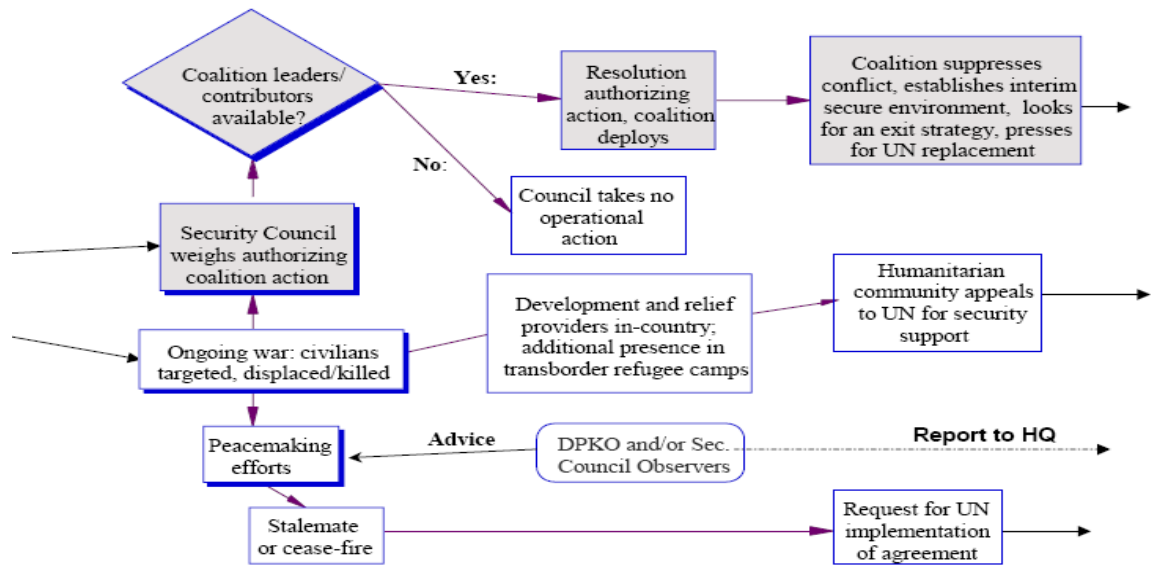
Coalition leaders/ contributors available?

Yes:

Resolution authorizing action, coalition deploys

Coalition suppresses conflict, establishes interim secure environment, looks for an exit strategy, presses for UN replacement

No:

Council takes no operational action

Security Council weighs authorizing coalition action

Development and relief providers in-country; additional presence in transborder refugee camps

Humanitarian community appeals to UN for security support

Ongoing war: civilians targeted, displaced/killed

Peacemaking efforts

Advice

DPKO and/or Sec. Council Observers

Report to HQ

Stalemate or cease-fire

Request for UN implementation of agreement